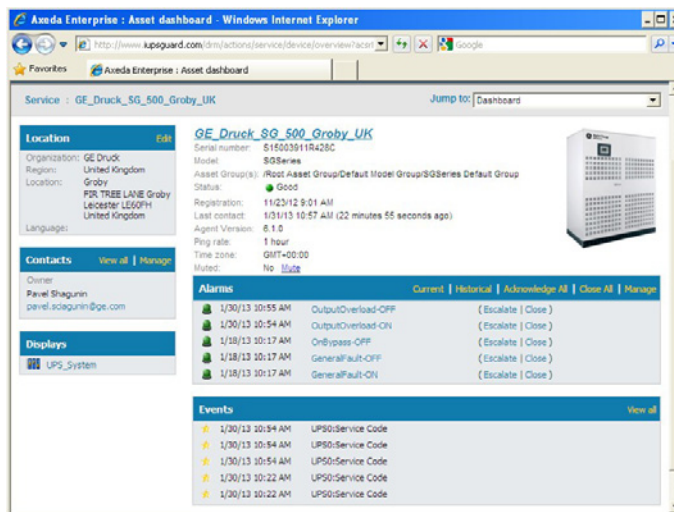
Axeda Enterprise : Asset dashboard - Windows Internet Explorer

http://www.iupsguard.com/drm/actions/service/device/overview?acsrf

Google

Favorites

Axeda Enterprise : Asset dashboard

Service : GE_Druck_SG_500_Groby_UK

Jump to: Dashboard

Location Edit

Organization: GE Druck
Region: United Kingdom
Location: Groby FIR TREE LANE Groby Leicester LE60FH United Kingdom
Language:

Contacts View all | Manage

Owner
Pavel Shagunin
pavel.sdagunin@ge.com

Displays

UPS_System

GE_Druck_SG_500_Groby_UK

Serial number: S15003911R428C
Model: SGSeries
Asset Group(s): /Root Asset Group/Default Model Group/SGSeries Default Group
Status: Good
Registration: 11/23/12 9:01 AM
Last contact: 1/31/13 10:57 AM (22 minutes 55 seconds ago)
Agent Version: 6.1.0
Ping rate: 1 hour
Time zone: GMT+00:00
Muted: No Mute

Alarms Current | Historical | Acknowledge All | Close All | Manage

| | | |
|---|---|---|
| 1/30/13 10:55 AM | OutputOverload-OFF | ( Escalate \| Close ) |
| 1/30/13 10:54 AM | OutputOverload-ON | ( Escalate \| Close ) |
| 1/18/13 10:17 AM | OnBypass-OFF | ( Escalate \| Close ) |
| 1/18/13 10:17 AM | GeneralFault-OFF | ( Escalate \| Close ) |
| 1/18/13 10:17 AM | GeneralFault-ON | ( Escalate \| Close ) |

Events View all

| | |
|---|---|
| 1/30/13 10:54 AM | UPS0:Service Code |
| 1/30/13 10:54 AM | UPS0:Service Code |
| 1/30/13 10:54 AM | UPS0:Service Code |
| 1/30/13 10:54 AM | UPS0:Service Code |
| 1/30/13 10:22 AM | UPS0:Service Code |
| 1/30/13 10:22 AM | UPS0:Service Code |